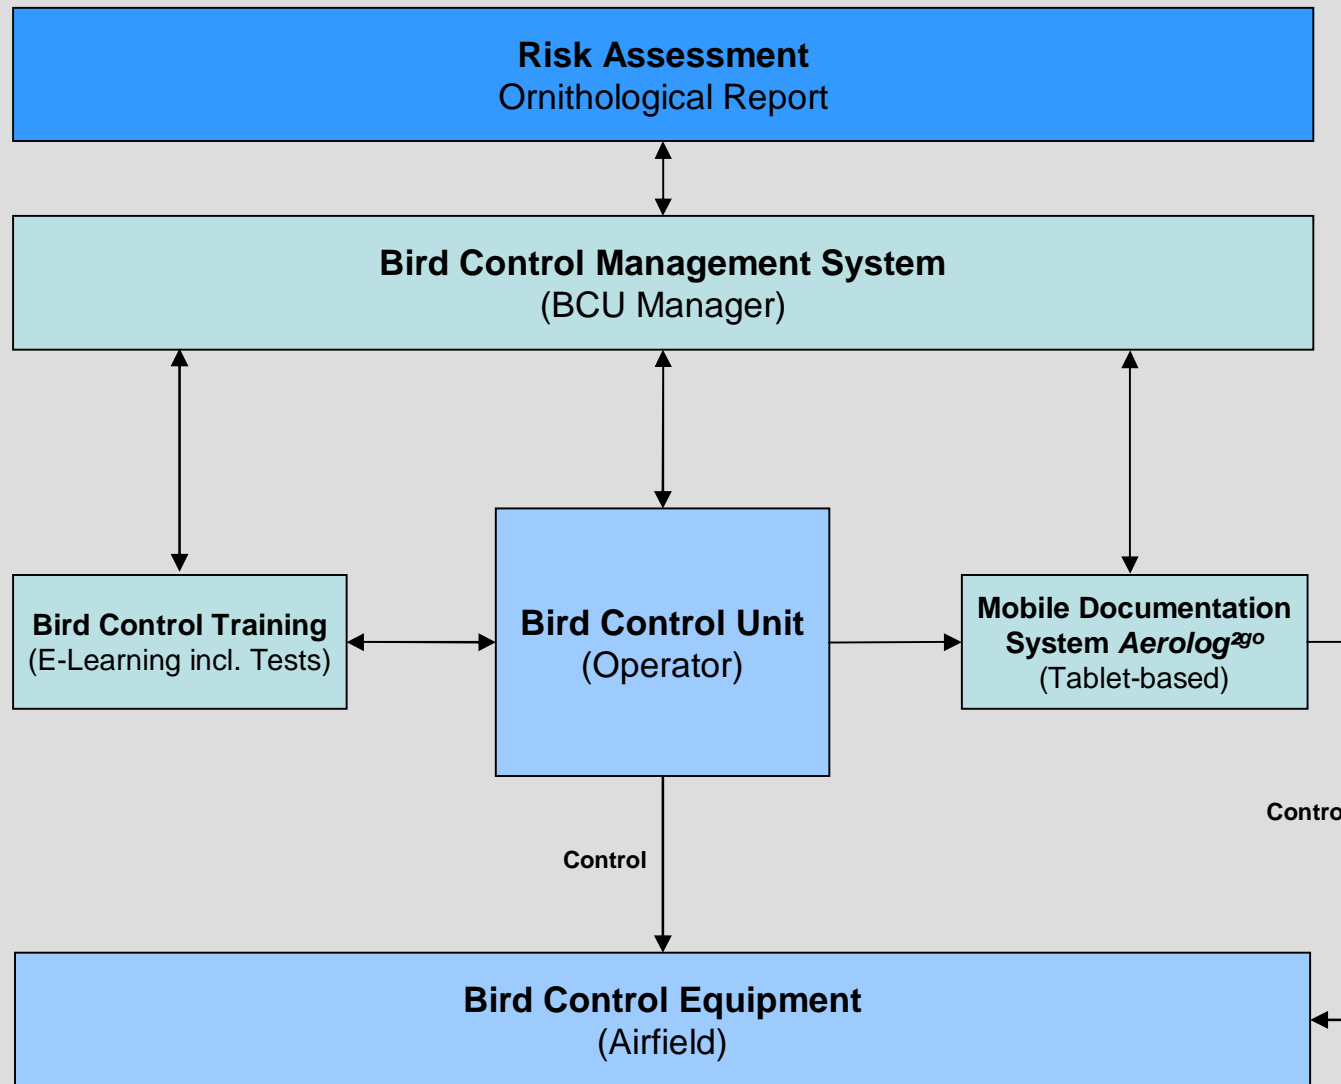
Risk Assessment
Ornithological Report

Bird Control Management System
(BCU Manager)

Bird Control Training
(E-Learning incl. Tests)

Bird Control Unit
(Operator)

Mobile Documentation System *Aerolog*$^{2go}$
(Tablet-based)

Contro

Control

Bird Control Equipment
(Airfield)